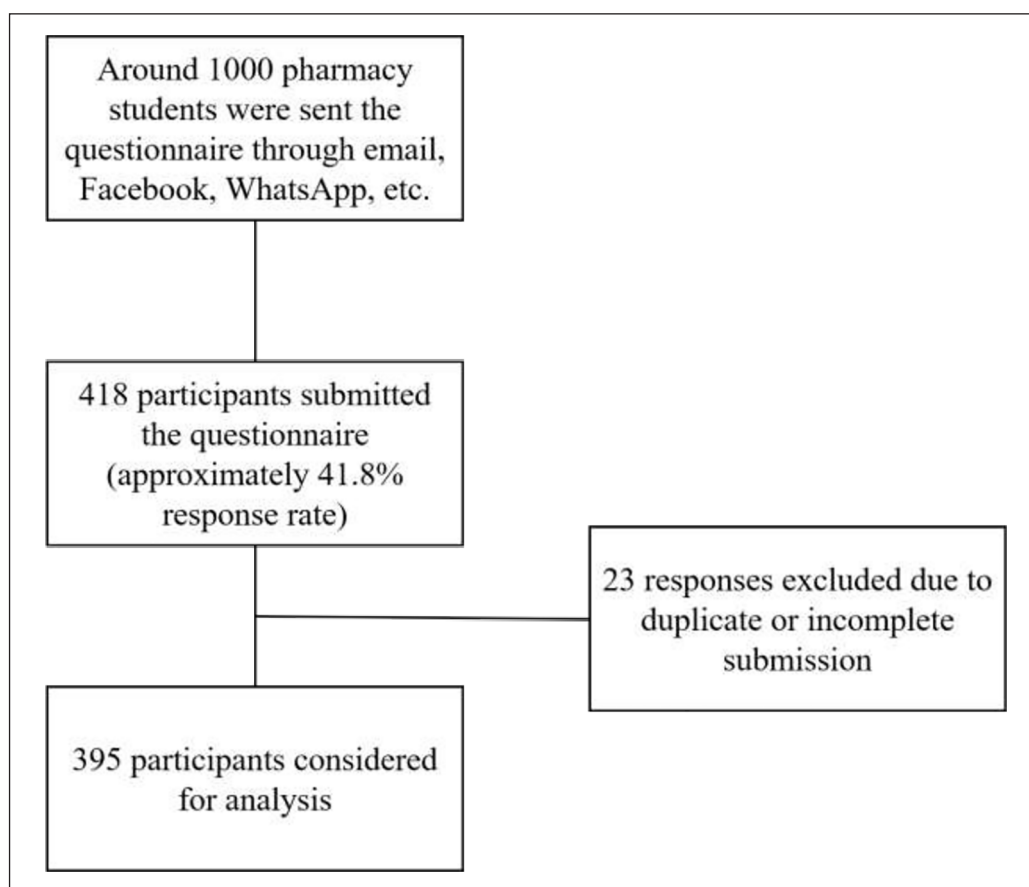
Around 1000 pharmacy students were sent the questionnaire through email, Facebook, WhatsApp, etc.

418 participants submitted the questionnaire (approximately 41.8% response rate)

23 responses excluded due to duplicate or incomplete submission

395 participants considered for analysis